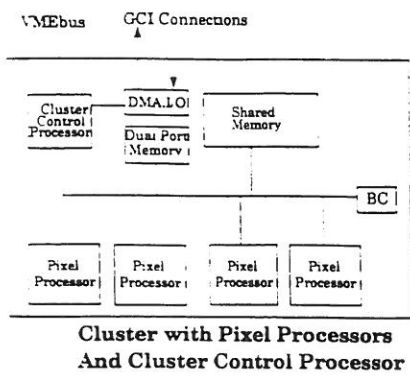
VMEbus GCI Connections

Cluster Control Processor

DMA.LOI

Dual Port Memory

Shared Memory

BC

Pixel Processor

Pixel Processor

Pixel Processor

Pixel Processor

Cluster with Pixel Processors And Cluster Control Processor